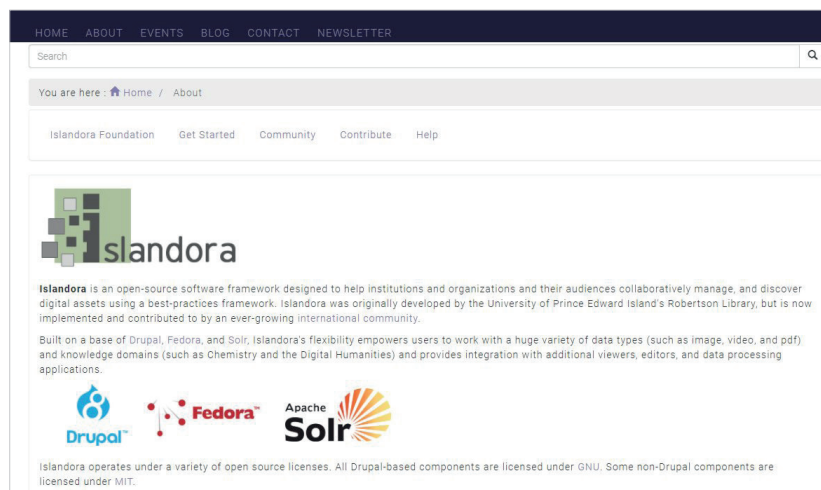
HOME ABOUT EVENTS BLOG CONTACT NEWSLETTER

Search

You are here : Home / About

Islandora Foundation Get Started Community Contribute Help

islandora

**Islandora** is an open-source software framework designed to help institutions and organizations and their audiences collaboratively manage, and discover digital assets using a best-practices framework. Islandora was originally developed by the University of Prince Edward Island's Robertson Library, but is now implemented and contributed to by an ever-growing international community.

Built on a base of Drupal, Fedora, and Solr, Islandora's flexibility empowers users to work with a huge variety of data types (such as image, video, and pdf) and knowledge domains (such as Chemistry and the Digital Humanities) and provides integration with additional viewers, editors, and data processing applications.

Drupal™ Fedora™ Apache Solr

Islandora operates under a variety of open source licenses. All Drupal-based components are licensed under GNU. Some non-Drupal components are licensed under MIT.